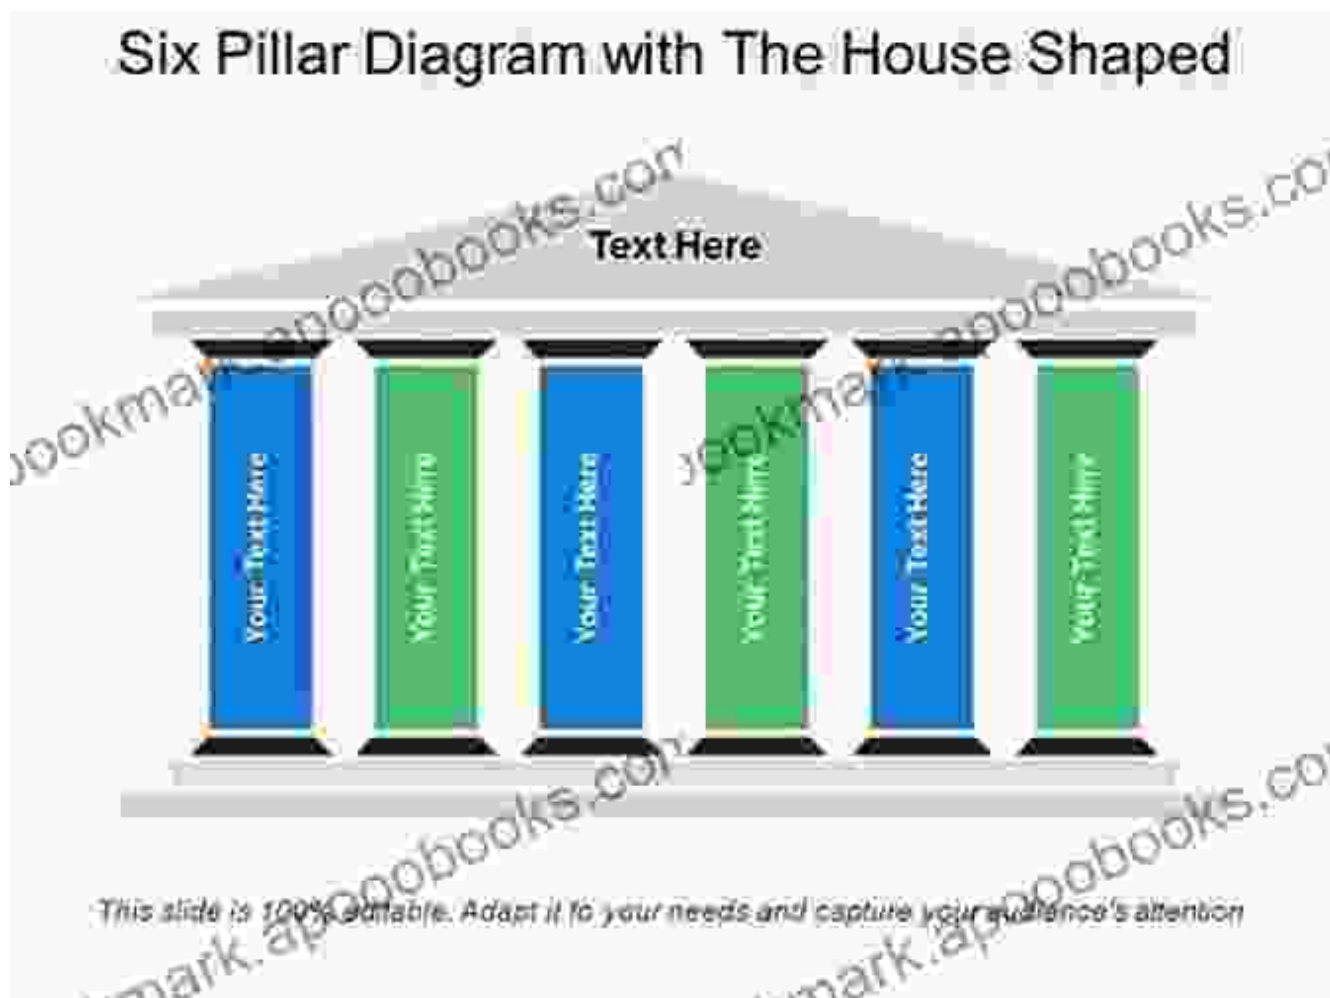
Six Pillar Diagram with The House Shaped

Text Here

Your Text Here

Your Text Here

Your Text Here

Your Text Here

Your Text Here

Your Text Here

This slide is 100% editable. Adapt it to your needs and capture your audience's attention

bookmark.apoobooks.com

bookmark.apoobooks.com

bookmark.apoobooks.com

bookmark.apoobooks.com